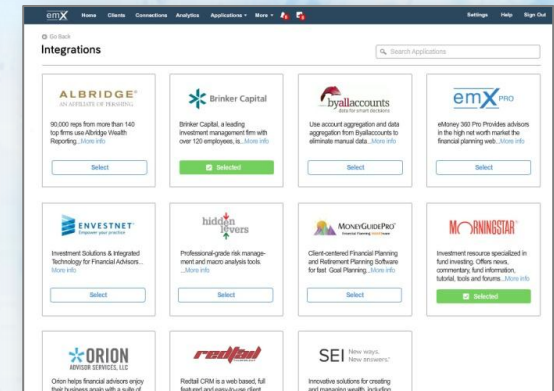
emX Home Clients Connections Analytics Applications More Settings Help Sign Out

Go Back

Integrations

Search Applications

ALBRIDGE® AN AFFILIATE OF PERSHING

90,000 reps from more than 140 top firms use Albridge Wealth Reporting...More info

Select

Brinker Capital

Brinker Capital, a leading investment management firm with over 120 employees, is...More info

Selected

byallaccounts data for smart decisions

Use account aggregation and data aggregation from Byallaccounts to eliminate manual data...More info

Select

emX PRO

eMoney 360 Pro Provides advisors in the high net worth market the financial planning web...More info

Select

ENVESTNET Empower your practice

Investment Solutions & Integrated Technology for Financial Advisors... More info

Select

hidden levers

Professional-grade risk management and macro analysis tools. ...More info

Select

MONEYGUIDEPRO

Client-centered Financial Planning and Retirement Planning Software for fast Goal Planning...More info

Select

MORNINGSTAR

Investment resource specialized in fund investing. Offers news, commentary, fund information, tutorial, tools and forums...More info

Selected

ORION ADVISOR SERVICES, LLC

Orion helps financial advisors enjoy their business again with a suite of

redtail

Redtail CRM is a web based, full featured and easy-to-use client

SEI New ways. New answers.

Innovative solutions for creating and managing wealth, including